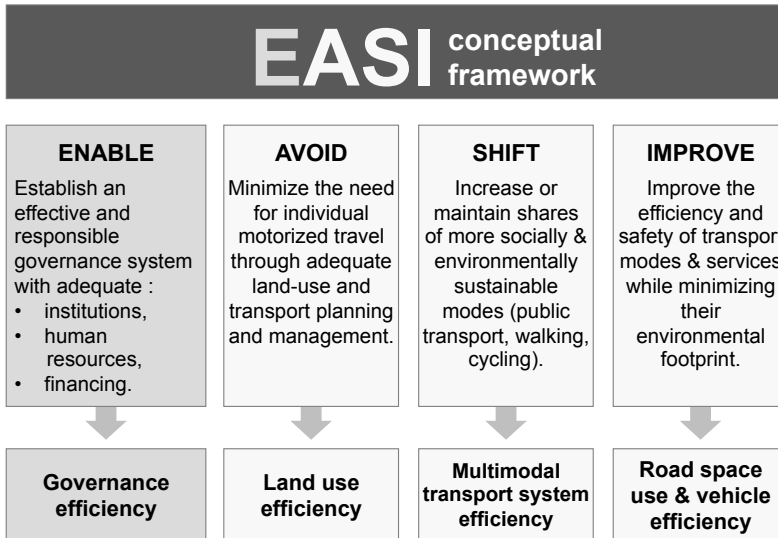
EASI conceptual framework

ENABLE
Establish an effective and responsible governance system with adequate :
• institutions,
• human resources,
• financing.

AVOID
Minimize the need for individual motorized travel through adequate land-use and transport planning and management.

SHIFT
Increase or maintain shares of more socially & environmentally sustainable modes (public transport, walking, cycling).

IMPROVE
Improve the efficiency and safety of transpor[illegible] modes & services while minimizing their environmental footprint.

Governance efficiency

Land use efficiency

Multimodal transport system efficiency

Road space use & vehicle efficiency